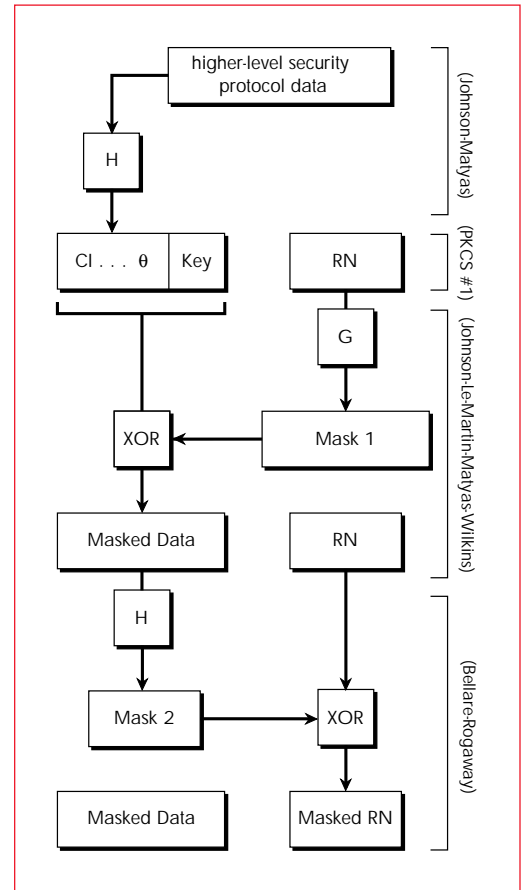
higher-level security protocol data

(Johnson-Matyas)

H

CI . . . θ

Key

RN

(PKCS #1)

G

(Johnson-Le-Martin-Matyas-Wilkins)

XOR

Mask 1

Masked Data

RN

H

(Bellare-Rogaway)

Mask 2

XOR

Masked Data

Masked RN